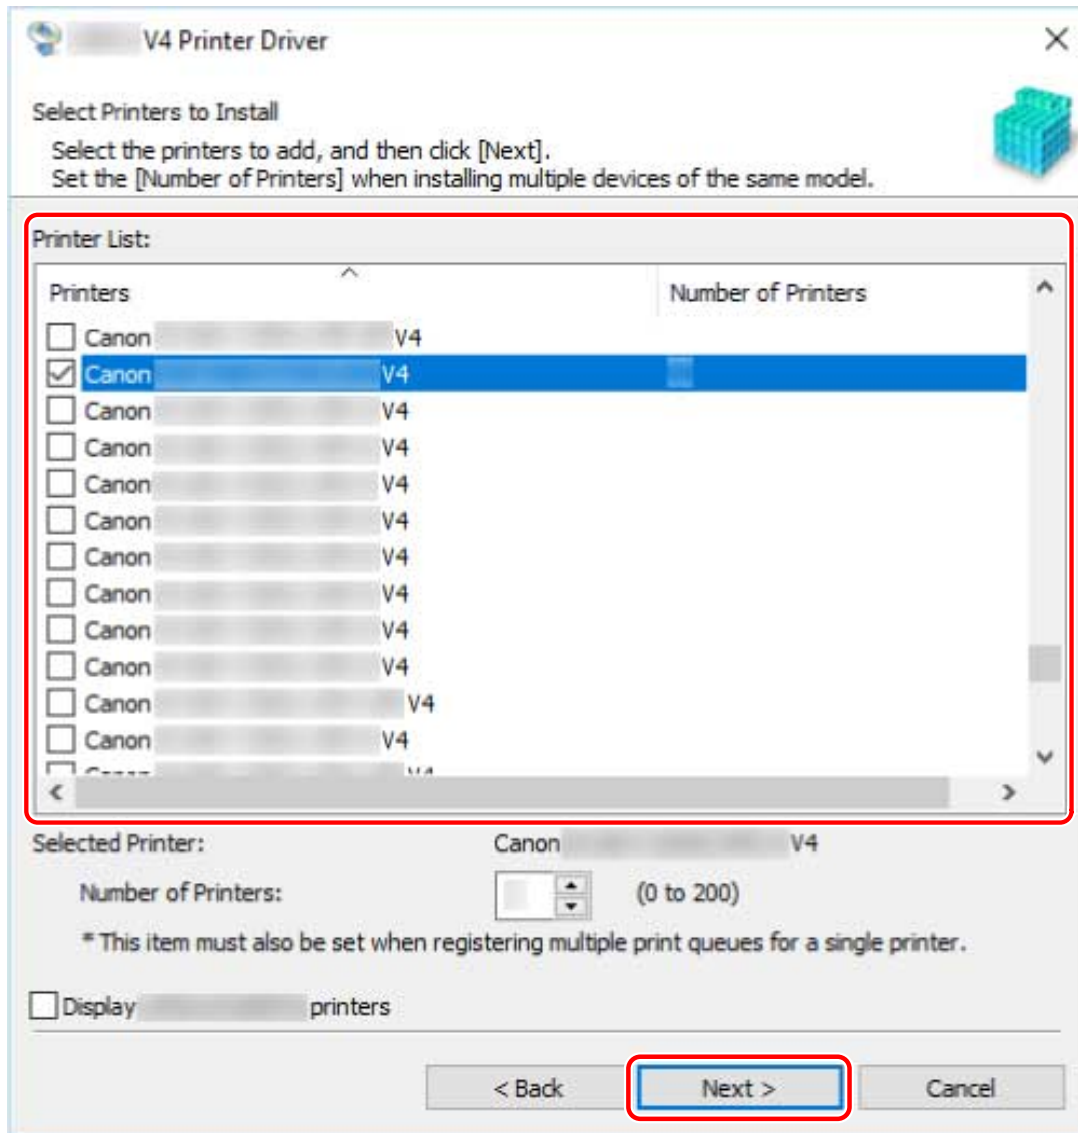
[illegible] V4 Printer Driver

Select Printers to Install

Select the printers to add, and then click [Next].
Set the [Number of Printers] when installing multiple devices of the same model.

Printer List:

| Printers | Number of Printers |
|---|---|
| Canon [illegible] V4 | |
| Canon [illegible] V4 | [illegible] |
| Canon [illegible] V4 | |
| Canon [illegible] V4 | |
| Canon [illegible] V4 | |
| Canon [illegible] V4 | |
| Canon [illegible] V4 | |
| Canon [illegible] V4 | |
| Canon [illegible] V4 | |
| Canon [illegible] V4 | |
| Canon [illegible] V4 | |
| Canon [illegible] V4 | |
| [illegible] | |

Selected Printer: Canon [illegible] V4

Number of Printers: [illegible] (0 to 200)

* This item must also be set when registering multiple print queues for a single printer.

Display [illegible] printers

< Back Next > Cancel